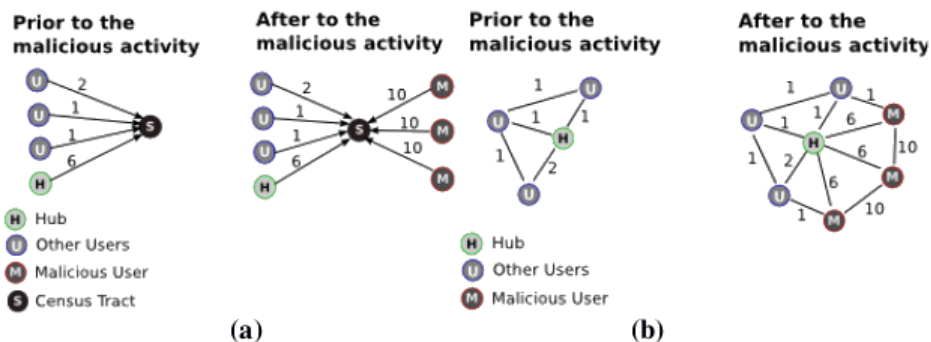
Prior to the malicious activity

U 2
U 1
U 1
H 6
S

H Hub
U Other Users
M Malicious User
S Census Tract

(a)

After to the malicious activity

U 2
U 1
U 1
H 6
S
10 M
10 M
10 M

Prior to the malicious activity

1
U
U 1
1
H
1
2
U

H Hub
U Other Users
M Malicious User

(b)

After to the malicious activity

1
U 1
U 1
1 6
M
1 H
2 6 10
U 6 M
1 10
M